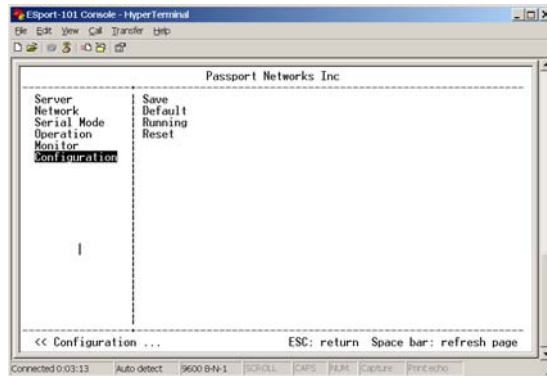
ESport-101 Console - HyperTerminal

File Edit View Call Transfer Help

Passport Networks Inc

Server
Network
Serial Mode
Operation
Monitor
Configuration

Save
Default
Running
Reset

<< Configuration ...

ESC: return Space bar: refresh page

Connected 0:03:13 Auto detect 9600 8-N-1 SCROLL CAPS NUM Capture Print echo